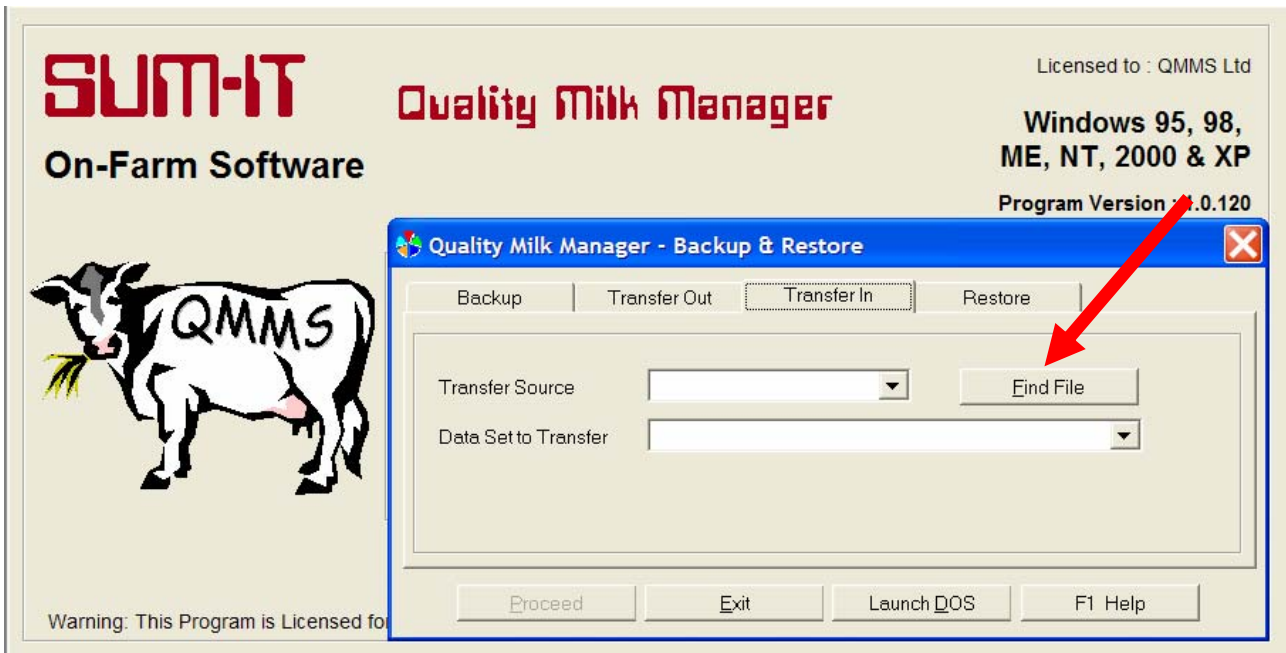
SUM-IT

On-Farm Software

Quality Milk Manager

Licensed to : QMMS Ltd

Windows 95, 98, ME, NT, 2000 & XP

Program Version :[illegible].0.120

QMMS

Quality Milk Manager - Backup & Restore

Backup | Transfer Out | Transfer In | Restore

Transfer Source

Find File

Data Set to Transfer

Proceed

Exit

Launch DOS

F1 Help

Warning: This Program is Licensed fo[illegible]